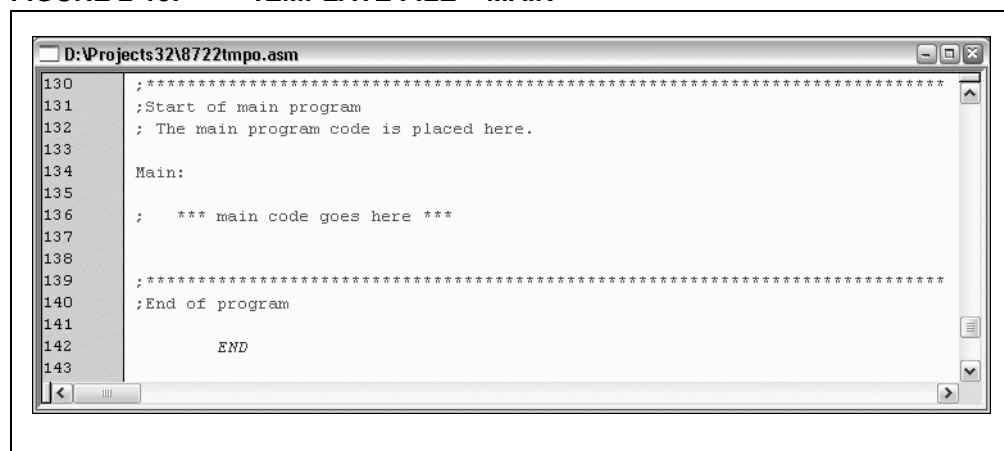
D:\Projects32\8722tmpo.asm

130 ;****************************************************************************
131 ;Start of main program
132 ; The main program code is placed here.
133
134 Main:
135
136 ; *** main code goes here ***
137
138
139 ;****************************************************************************
140 ;End of program
141
142 END
143